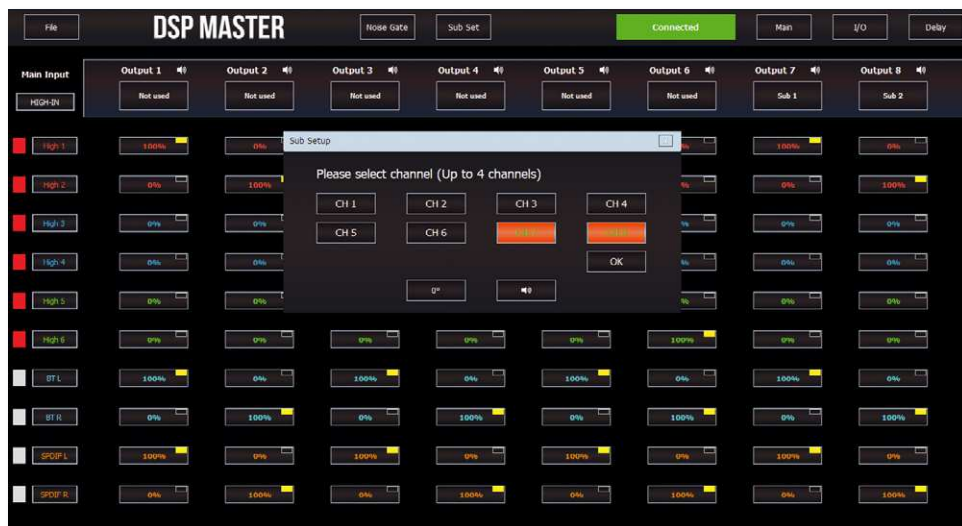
File

DSP MASTER

Noise Gate

Sub Set

Connected

Main

I/O

Delay

Main Input

HIGH-IN

Output 1 Not used

Output 2 Not used

Output 3 Not used

Output 4 Not used

Output 5 Not used

Output 6 Not used

Output 7 Sub 1

Output 8 Sub 2

Sub Setup

Please select channel (Up to 4 channels)

CH 1
CH 2
CH 3
CH 4
CH 5
CH 6
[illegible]
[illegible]
OK

0°

| | Output 1 | Output 2 | Output 3 | Output 4 | Output 5 | Output 6 | Output 7 | Output 8 |
|---|---|---|---|---|---|---|---|---|
| High 1 | 100% | 0% | | | | | 100% | 0% |
| High 2 | 0% | 100% | | | | | 0% | 100% |
| High 3 | 0% | 0% | | | | | 0% | 0% |
| High 4 | 0% | 0% | | | | | 0% | 0% |
| High 5 | 0% | 0% | | | | | 0% | 0% |
| High 6 | 0% | 0% | 0% | 0% | 0% | 100% | 0% | 0% |
| BT L | 100% | 0% | 100% | 0% | 100% | 0% | 100% | 0% |
| BT R | 0% | 100% | 0% | 100% | 0% | 100% | 0% | 100% |
| SPDIF L | 100% | 0% | 100% | 0% | 100% | 0% | 100% | 0% |
| SPDIF R | 0% | 100% | 0% | 100% | 0% | 100% | 0% | 100% |